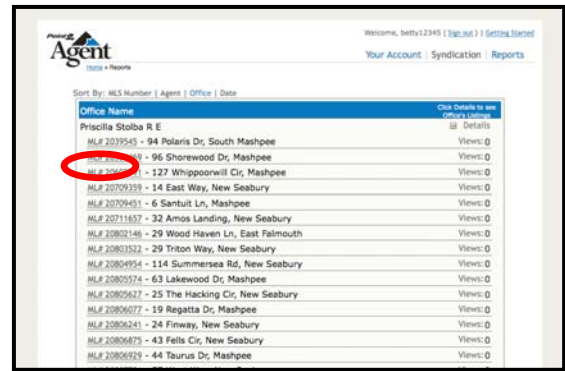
Point2 Agent

Home » Reports

Welcome, betty12345 ( Sign out ) | Getting Started

Your Account | Syndication | Reports

Sort By: MLS Number | Agent | Office | Date

| Office Name | Click Details to see Office's Listings |
|---|---|
| Priscilla Stolba R E | Details |
| ML# 2039545 - 94 Polaris Dr, South Mashpee | Views: 0 |
| ML# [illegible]69 - 96 Shorewood Dr, Mashpee | Views: 0 |
| ML# 206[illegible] - 127 Whippoorwill Cir, Mashpee | Views: 0 |
| ML# 20709359 - 14 East Way, New Seabury | Views: 0 |
| ML# 20709451 - 6 Santuit Ln, Mashpee | Views: 0 |
| ML# 20711657 - 32 Amos Landing, New Seabury | Views: 0 |
| ML# 20802146 - 29 Wood Haven Ln, East Falmouth | Views: 0 |
| ML# 20803522 - 29 Triton Way, New Seabury | Views: 0 |
| ML# 20804954 - 114 Summersea Rd, New Seabury | Views: 0 |
| ML# 20805574 - 63 Lakewood Dr, Mashpee | Views: 0 |
| ML# 20805627 - 25 The Hacking Cir, New Seabury | Views: 0 |
| ML# 20806077 - 19 Regatta Dr, Mashpee | Views: 0 |
| ML# 20806241 - 24 Finway, New Seabury | Views: 0 |
| ML# 20806875 - 43 Fells Cir, New Seabury | Views: 0 |
| ML# 20806929 - 44 Taurus Dr, Mashpee | Views: 0 |